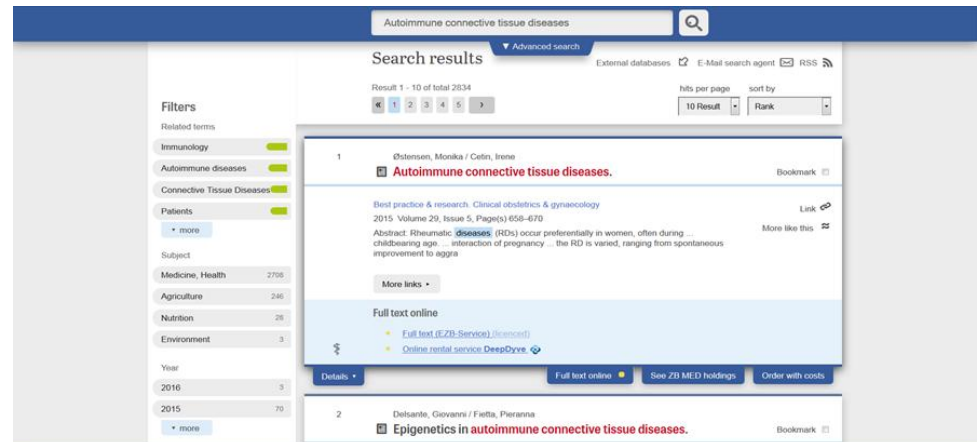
Autoimmune connective tissue diseases

▼ Advanced search

Search results

External databases E-Mail search agent RSS

Result 1 - 10 of total 2834

« 1 2 3 4 5 ›

hits per page
10 Result

sort by
Rank

Filters

Related terms

Immunology

Autoimmune diseases

Connective Tissue Diseases

Patients

▾ more

Subject

Medicine, Health 2708

Agriculture 246

Nutrition 28

Environment 3

Year

2016 3

2015 70

▾ more

1

Østensen, Monika / Cetin, Irene

Autoimmune connective tissue diseases.

Bookmark

Best practice & research. Clinical obstetrics & gynaecology

2015 Volume 29, Issue 5, Page(s) 658–670

Abstract: Rheumatic diseases (RDs) occur preferentially in women, often during ... childbearing age. ... interaction of pregnancy ... the RD is varied, ranging from spontaneous improvement to aggra

Link

More like this

More links ▸

Full text online

Full text (EZB-Service) (licenced)

Online rental service DeepDyve

Details ▾

Full text online

See ZB MED holdings

Order with costs

2

Delsante, Giovanni / Fietta, Pieranna

Epigenetics in autoimmune connective tissue diseases.

Bookmark